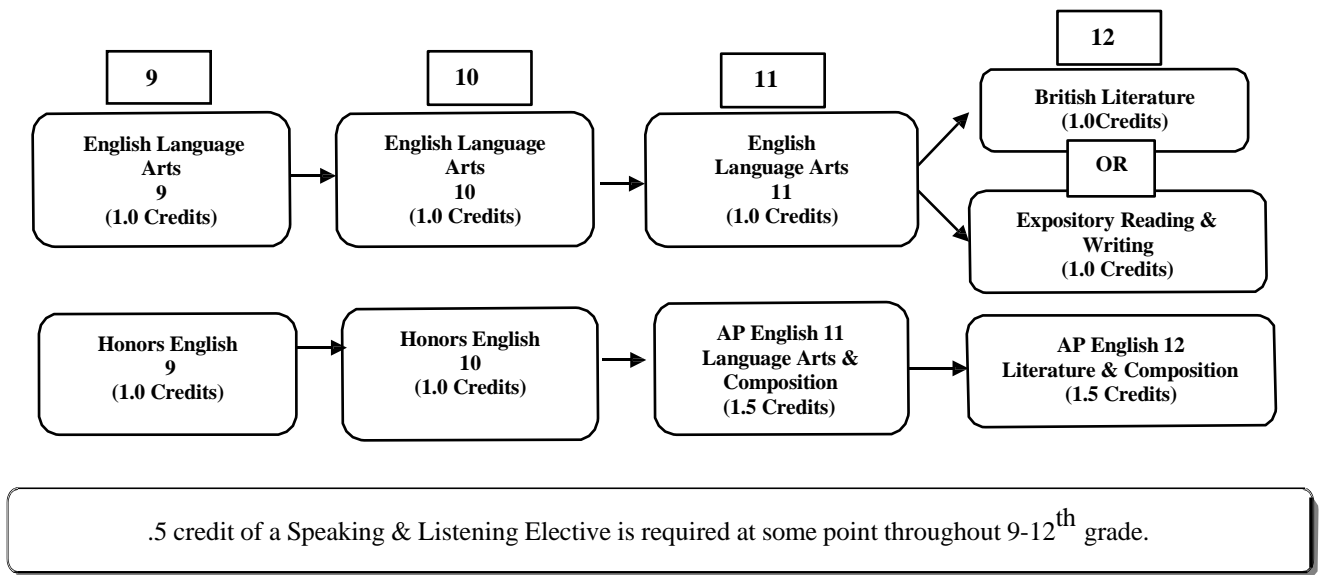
9

English Language Arts
9
(1.0 Credits)

10

English Language Arts
10
(1.0 Credits)

11

English Language Arts
11
(1.0 Credits)

12

British Literature
(1.0Credits)

OR

Expository Reading & Writing
(1.0 Credits)

Honors English
9
(1.0 Credits)

Honors English
10
(1.0 Credits)

AP English 11
Language Arts & Composition
(1.5 Credits)

AP English 12
Literature & Composition
(1.5 Credits)

.5 credit of a Speaking & Listening Elective is required at some point throughout 9-12$^{th}$ grade.